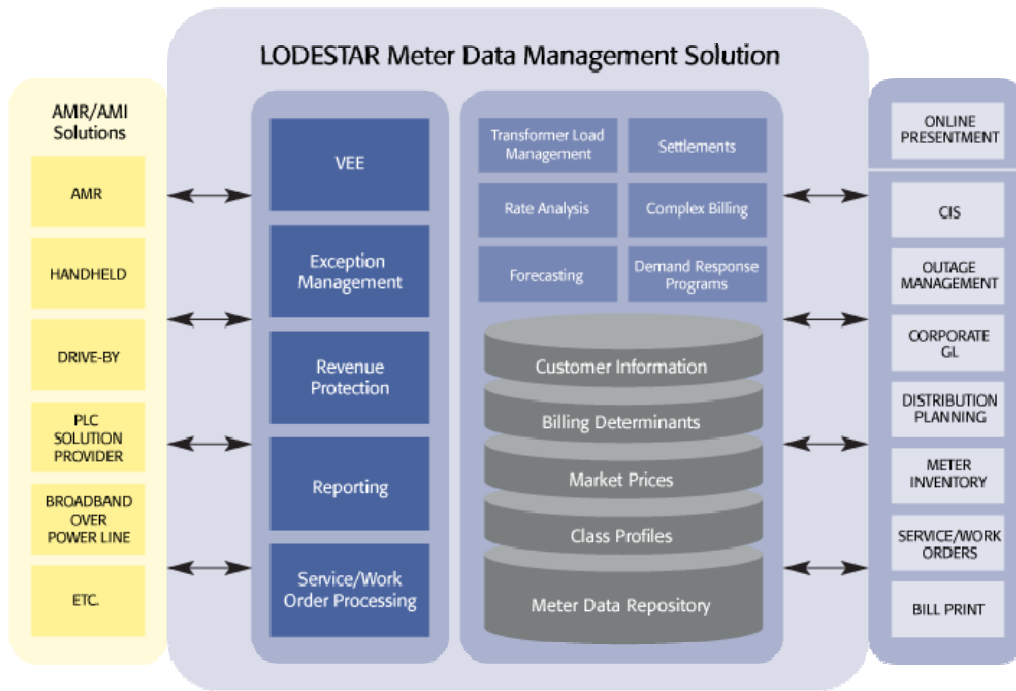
LODESTAR Meter Data Management Solution

AMR/AMI Solutions

AMR

HANDHELD

DRIVE-BY

PLC SOLUTION PROVIDER

BROADBAND OVER POWER LINE

ETC.

VEE

Exception Management

Revenue Protection

Reporting

Service/Work Order Processing

Transformer Load Management

Settlements

Rate Analysis

Complex Billing

Forecasting

Demand Response Programs

Customer Information

Billing Determinants

Market Prices

Class Profiles

Meter Data Repository

ONLINE PRESENTMENT

CIS

OUTAGE MANAGEMENT

CORPORATE GL

DISTRIBUTION PLANNING

METER INVENTORY

SERVICE/WORK ORDERS

BILL PRINT